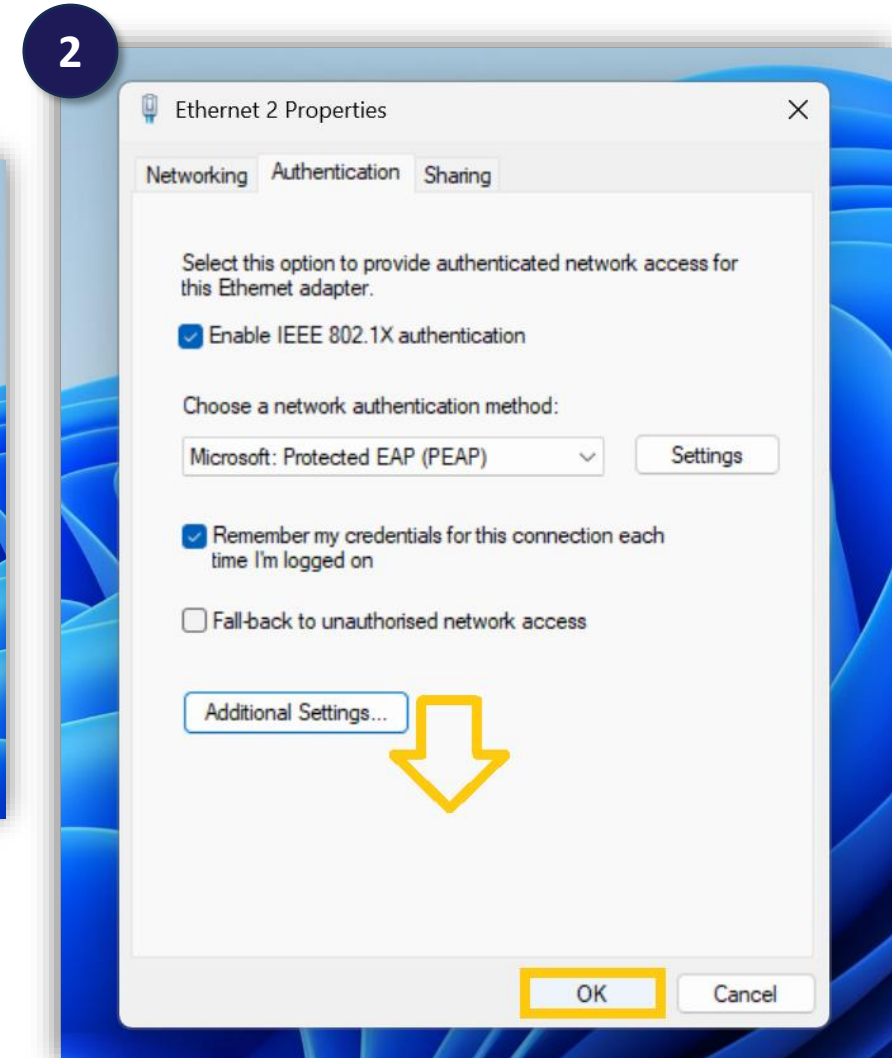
2

Ethernet 2 Properties

Networking Authentication Sharing

Select this option to provide authenticated network access for this Ethernet adapter.

Enable IEEE 802.1X authentication

Choose a network authentication method:

Microsoft: Protected EAP (PEAP)

Settings

Remember my credentials for this connection each time I'm logged on

Fall-back to unauthorised network access

Additional Settings...

OK

Cancel